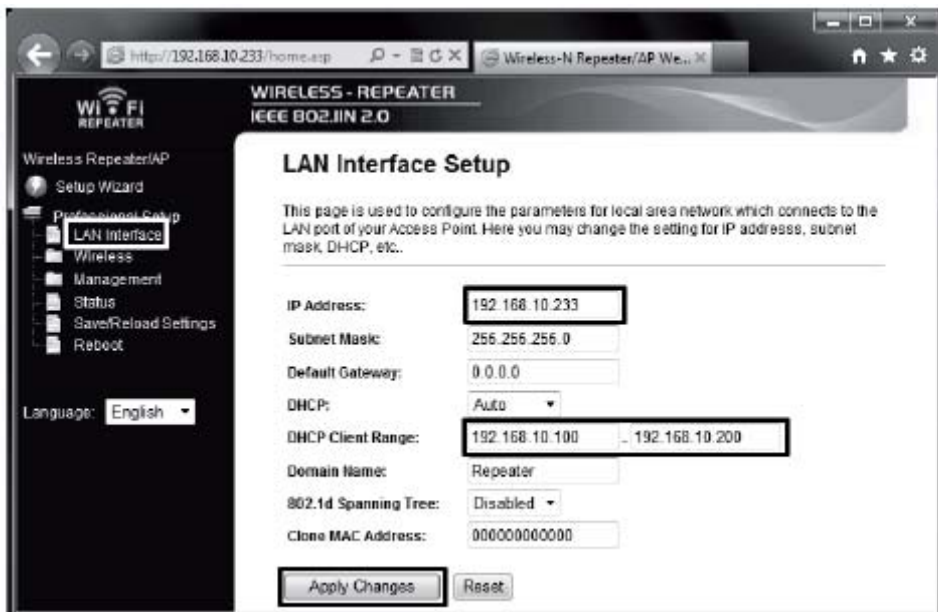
http://192.168.10.233/home.asp

Wireless-N Repeater/AP We...

WI FI
REPEATER

WIRELESS - REPEATER
IEEE 802.11N 2.0

Wireless Repeater/AP
Setup Wizard
Professional Setup
LAN Interface
Wireless
Management
Status
Save/Reload Settings
Reboot

Language: English

LAN Interface Setup

This page is used to configure the parameters for local area network which connects to the LAN port of your Access Point. Here you may change the setting for IP address, subnet mask, DHCP, etc..

| | |
|---|---|
| IP Address: | 192.168.10.233 |
| Subnet Mask: | 255.255.255.0 |
| Default Gateway: | 0.0.0.0 |
| DHCP: | Auto |
| DHCP Client Range: | 192.168.10.100 - 192.168.10.200 |
| Domain Name: | Repeater |
| 802.1d Spanning Tree: | Disabled |
| Clone MAC Address: | 000000000000 |

Apply Changes   Reset